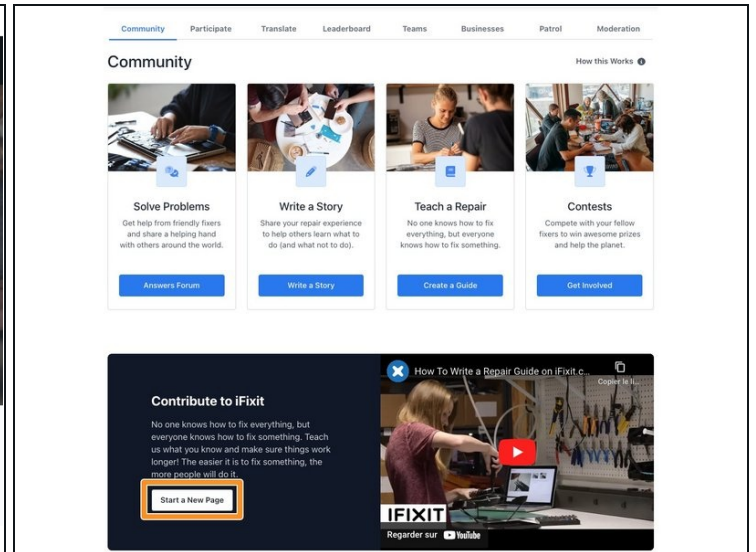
Community Participate Translate Leaderboard Teams Businesses Patrol Moderation

Community

How this Works

Solve Problems

Get help from friendly fixers and share a helping hand with others around the world.

Answers Forum

Write a Story

Share your repair experience to help others learn what to do (and what not to do).

Write a Story

Teach a Repair

No one knows how to fix everything, but everyone knows how to fix something.

Create a Guide

Contests

Compete with your fellow fixers to win awesome prizes and help the planet.

Get Involved

Contribute to iFixit

No one knows how to fix everything, but everyone knows how to fix something. Teach us what you know and make sure things work longer! The easier it is to fix something, the more people will do it.

Start a New Page

How To Write a Repair Guide on iFixit c...

Copier le li...

IFIXIT

Regarder sur YouTube